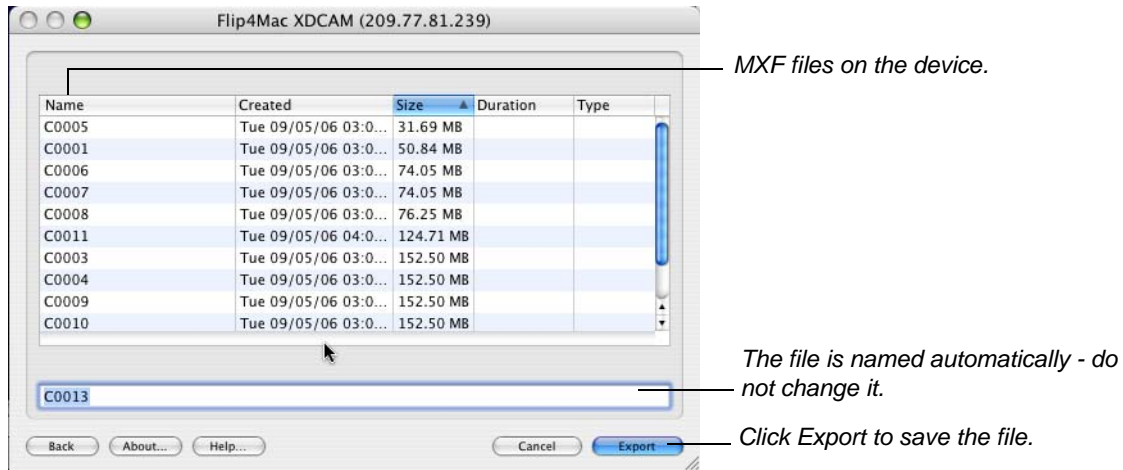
Flip4Mac XDCAM (209.77.81.239)

MXF files on the device.

| Name | Created | Size | Duration | Type |
|---|---|---|---|---|
| C0005 | Tue 09/05/06 03:0... | 31.69 MB | | |
| C0001 | Tue 09/05/06 03:0... | 50.84 MB | | |
| C0006 | Tue 09/05/06 03:0... | 74.05 MB | | |
| C0007 | Tue 09/05/06 03:0... | 74.05 MB | | |
| C0008 | Tue 09/05/06 03:0... | 76.25 MB | | |
| C0011 | Tue 09/05/06 04:0... | 124.71 MB | | |
| C0003 | Tue 09/05/06 03:0... | 152.50 MB | | |
| C0004 | Tue 09/05/06 03:0... | 152.50 MB | | |
| C0009 | Tue 09/05/06 03:0... | 152.50 MB | | |
| C0010 | Tue 09/05/06 03:0... | 152.50 MB | | |

C0013

The file is named automatically - do not change it.

Back About... Help... Cancel Export

Click Export to save the file.